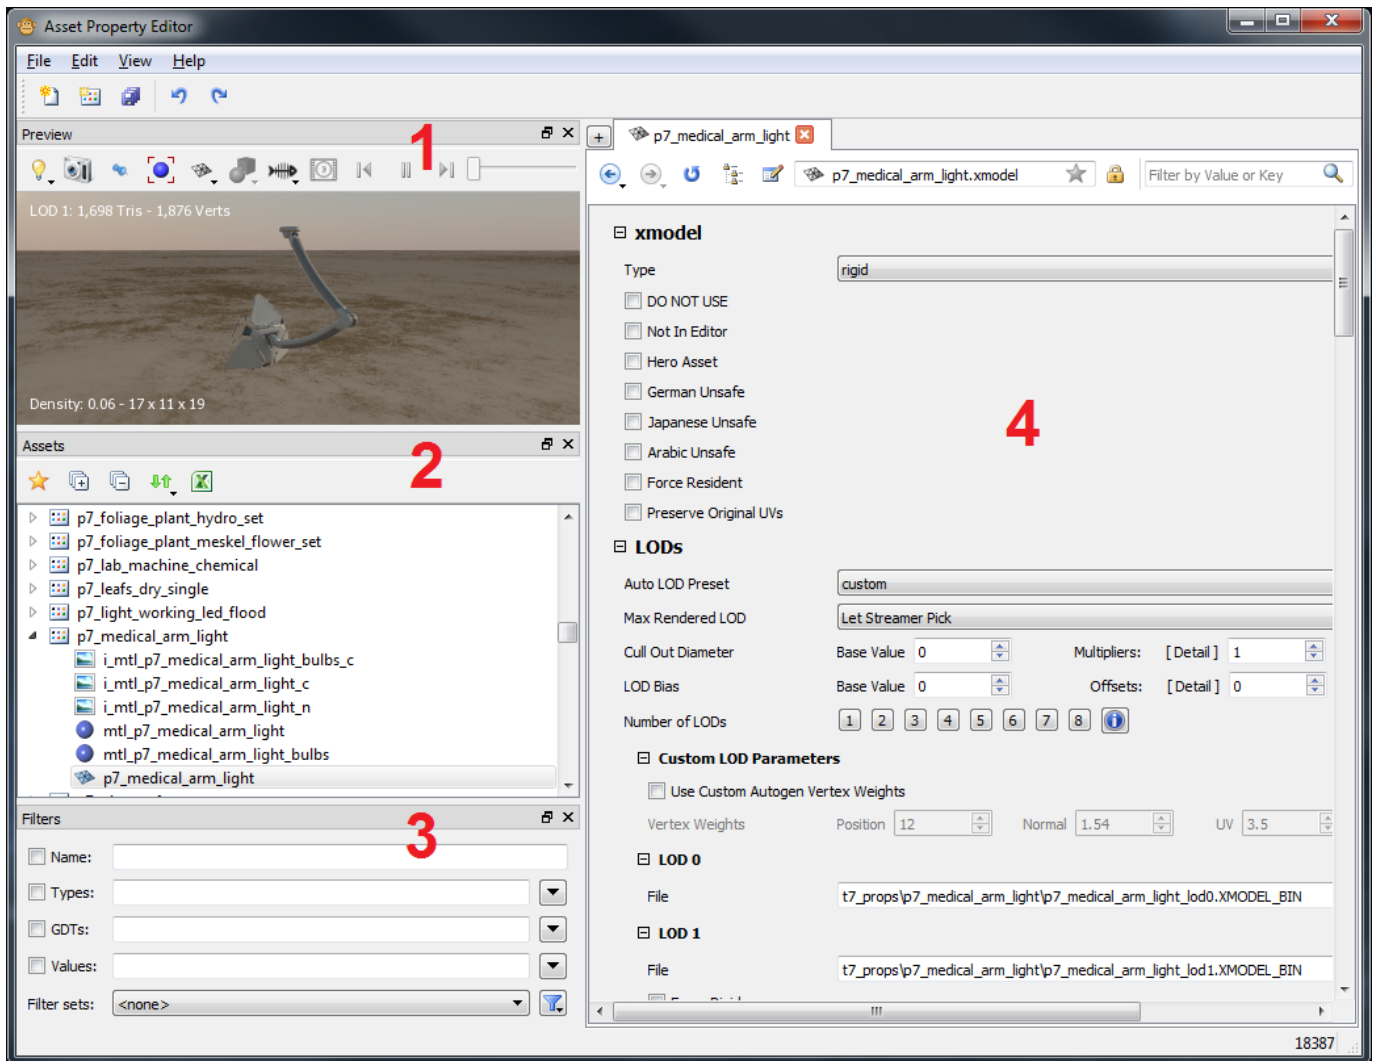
Asset Property Editor

File Edit View Help

Preview

1

LOD 1: 1,698 Tris - 1,876 Verts

Density: 0.06 - 17 x 11 x 19

Assets

2

p7_foliage_plant_hydro_set
p7_foliage_plant_meskel_flower_set
p7_lab_machine_chemical
p7_leafs_dry_single
p7_light_working_led_flood
p7_medical_arm_light
i_mtl_p7_medical_arm_light_bulbs_c
i_mtl_p7_medical_arm_light_c
i_mtl_p7_medical_arm_light_n
mtl_p7_medical_arm_light
mtl_p7_medical_arm_light_bulbs
p7_medical_arm_light

Filters

3

Name:
Types:
GDTs:
Values:
Filter sets: <none>

p7_medical_arm_light

p7_medical_arm_light.xmodel

Filter by Value or Key

xmodel
Type rigid
DO NOT USE
Not In Editor
Hero Asset
German Unsafe
Japanese Unsafe
Arabic Unsafe
Force Resident
Preserve Original UVs

4

LODs
Auto LOD Preset custom
Max Rendered LOD Let Streamer Pick
Cull Out Diameter Base Value 0 Multipliers: [Detail] 1
LOD Bias Base Value 0 Offsets: [Detail] 0
Number of LODs 1 2 3 4 5 6 7 8

Custom LOD Parameters
Use Custom Autogen Vertex Weights
Vertex Weights Position 12 Normal 1.54 UV 3.5

LOD 0
File t7_props\p7_medical_arm_light\p7_medical_arm_light_lod0.XMODEL_BIN

LOD 1
File t7_props\p7_medical_arm_light\p7_medical_arm_light_lod1.XMODEL_BIN

18387